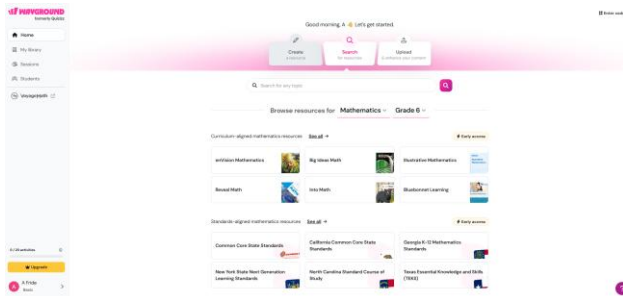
WAYGROUND formerly Quizizz

Home
My library
Sessions
Students
Voyagermath

Good morning, A 👋 Let's get started.

Create
a resource

Search
for resources

Upload
& enhance your content

Search for any topic

Browse resources for Mathematics Grade 6

Curriculum-aligned mathematics resources See all →

Early access

enVision Mathematics
Big Ideas Math
Illustrative Mathematics
Reveal Math
Into Math
Bluebonnet Learning

Standards-aligned mathematics resources See all →

Early access

Common Core State Standards
California Common Core State Standards
Georgia K-12 Mathematics Standards
New York State Next Generation Learning Standards
North Carolina Standard Course of Study
Texas Essential Knowledge and Skills (TEKS)

Upgrade

A Fridge
Basic

Enter code